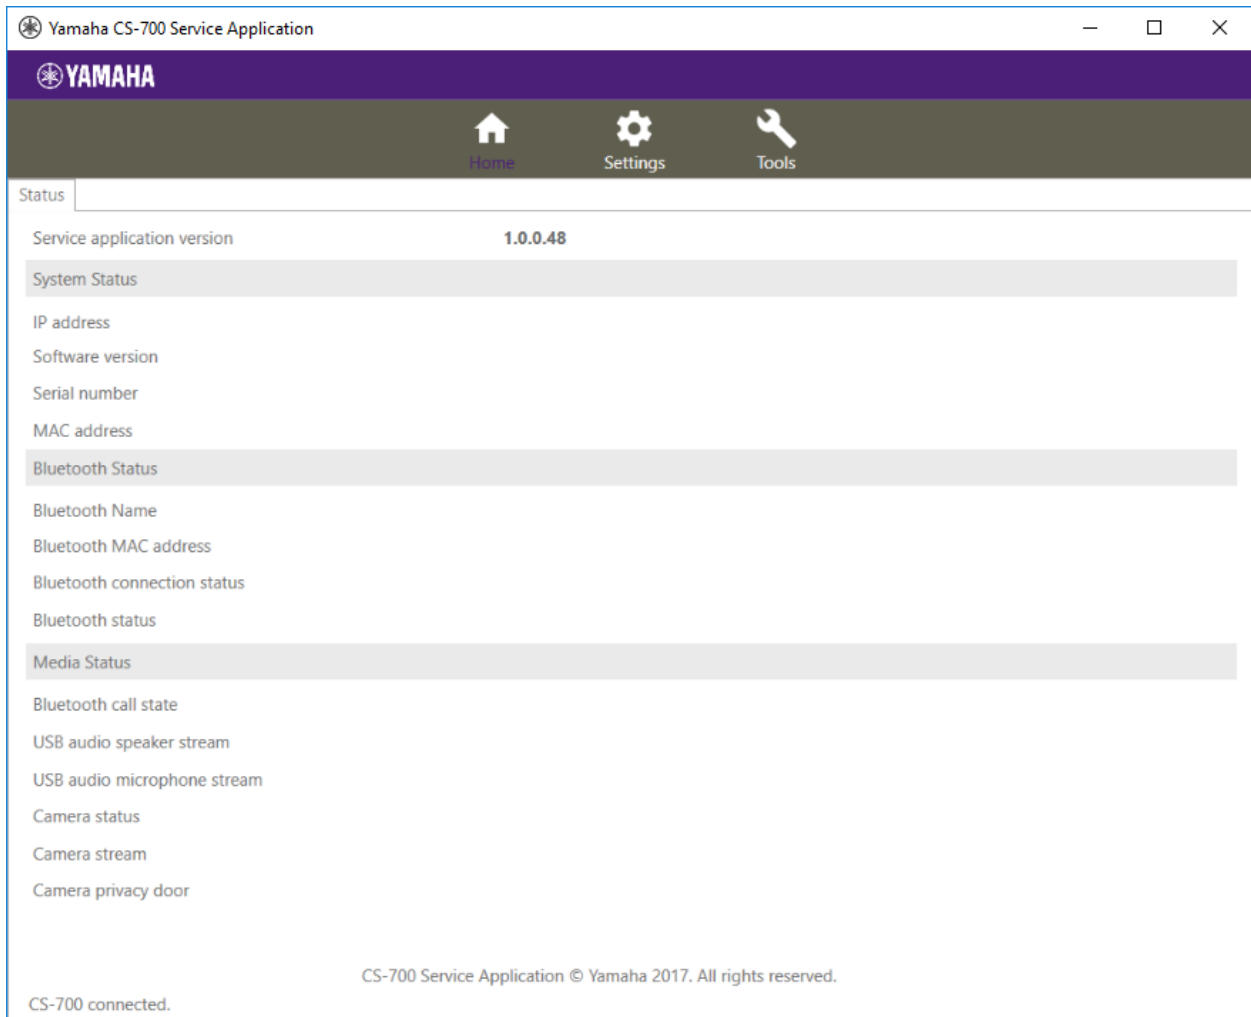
Yamaha CS-700 Service Application

YAMAHA

Home Settings Tools

Status

Service application version 1.0.0.48

System Status

IP address

Software version

Serial number

MAC address

Bluetooth Status

Bluetooth Name

Bluetooth MAC address

Bluetooth connection status

Bluetooth status

Media Status

Bluetooth call state

USB audio speaker stream

USB audio microphone stream

Camera status

Camera stream

Camera privacy door

CS-700 Service Application © Yamaha 2017. All rights reserved.

CS-700 connected.